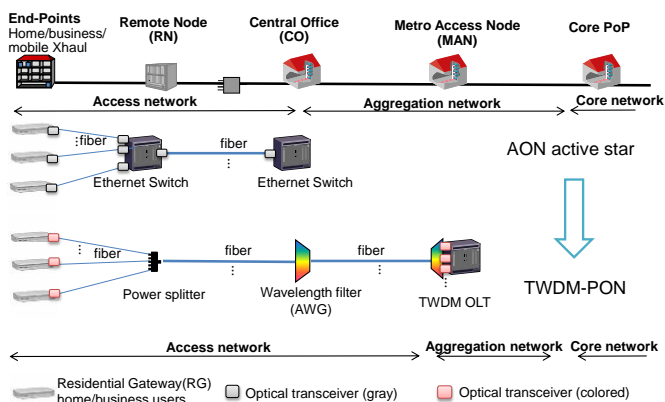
End-Points
Home/business/
mobile Xhaul

Remote Node
(RN)

Central Office
(CO)

Metro Access Node
(MAN)

Core PoP

Access network

Aggregation network

Core network

fiber

fiber

Ethernet Switch

Ethernet Switch

AON active star

fiber

fiber

fiber

Power splitter

Wavelength filter
(AWG)

TWDM OLT

TWDM-PON

Access network

Aggregation network

Core network

Residential Gateway(RG)
home/business users

Optical transceiver (gray)

Optical transceiver (colored)